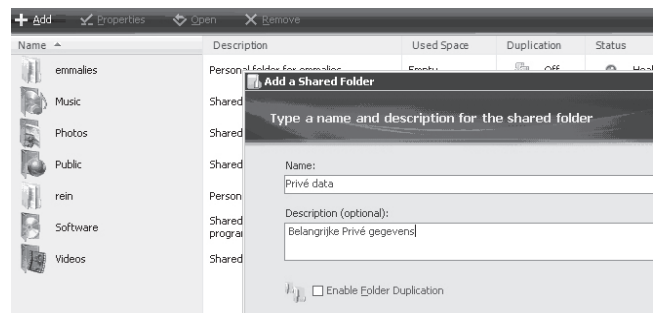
Add   Properties   Open   Remove

| Name | Description | Used Space | Duplication | Status |
|---|---|---|---|---|
| emmalies | Personal folder for emmalies | Empty | Off | Heal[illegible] |
| Music | Shared | | | |
| Photos | Shared | | | |
| Public | Shared | | | |
| rein | Person | | | |
| Software | Shared progra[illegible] | | | |
| Videos | Shared | | | |

Add a Shared Folder

Type a name and description for the shared folder

Name:
Privé data

Description (optional):
Belangrijke Privé gegevens

Enable Folder Duplication